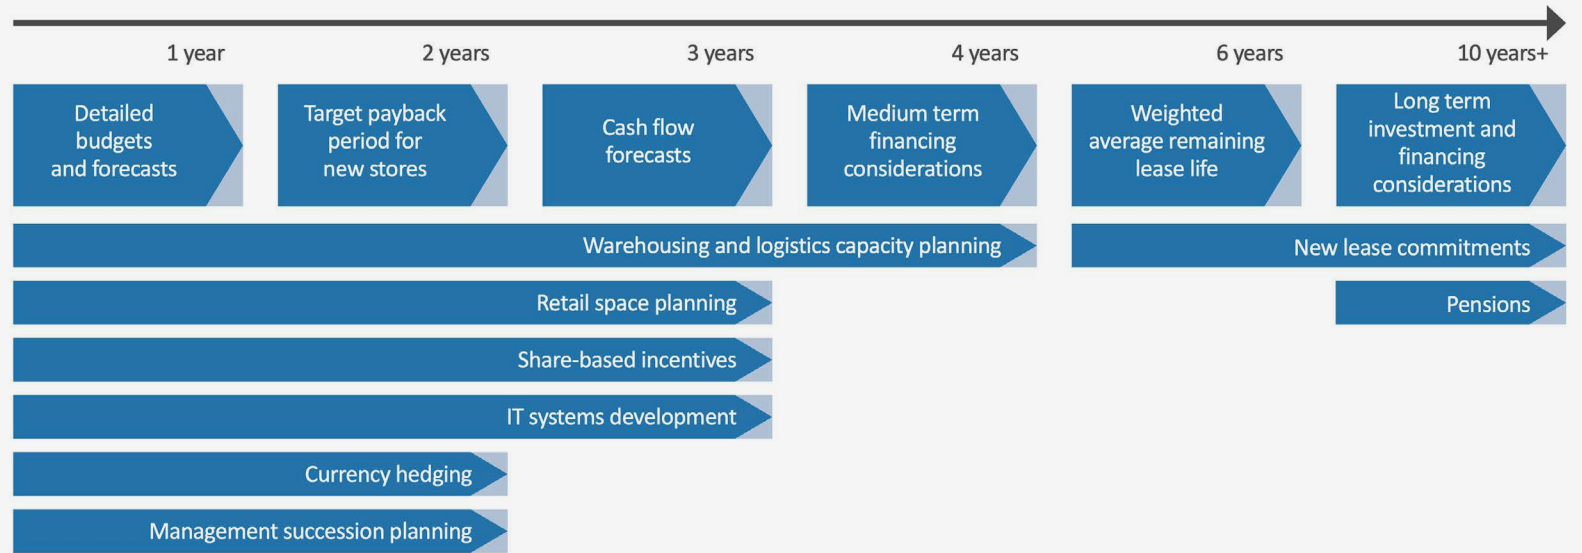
1 year
2 years
3 years
4 years
6 years
10 years+

Detailed budgets and forecasts

Target payback period for new stores

Cash flow forecasts

Medium term financing considerations

Weighted average remaining lease life

Long term investment and financing considerations

Warehousing and logistics capacity planning

New lease commitments

Retail space planning

Pensions

Share-based incentives

IT systems development

Currency hedging

Management succession planning